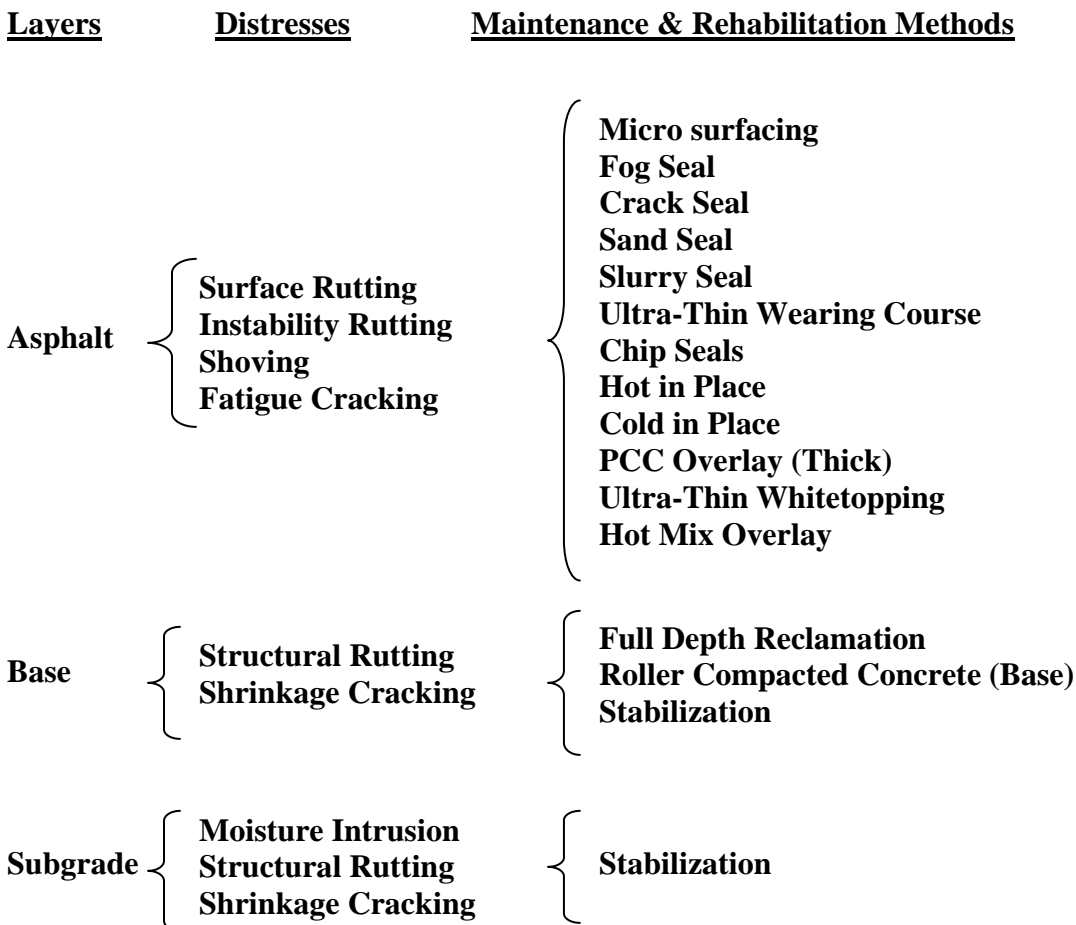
Layers Distresses Maintenance & Rehabilitation Methods

Asphalt
Surface Rutting
Instability Rutting
Shoving
Fatigue Cracking

Micro surfacing
Fog Seal
Crack Seal
Sand Seal
Slurry Seal
Ultra-Thin Wearing Course
Chip Seals
Hot in Place
Cold in Place
PCC Overlay (Thick)
Ultra-Thin Whitetopping
Hot Mix Overlay

Base
Structural Rutting
Shrinkage Cracking

Full Depth Reclamation
Roller Compacted Concrete (Base)
Stabilization

Subgrade
Moisture Intrusion
Structural Rutting
Shrinkage Cracking

Stabilization